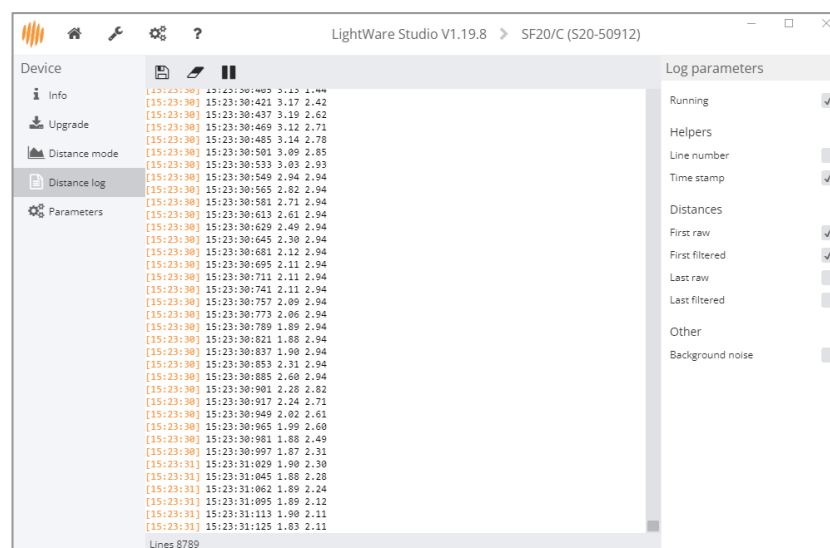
LightWare Studio V1.19.8 > SF20/C (S20-50912)

Device
Info
Upgrade
Distance mode
Distance log
Parameters

[15:23:30] 15:23:30:405 3.15 1.44
[15:23:30] 15:23:30:421 3.17 2.42
[15:23:30] 15:23:30:437 3.19 2.62
[15:23:30] 15:23:30:469 3.12 2.71
[15:23:30] 15:23:30:485 3.14 2.78
[15:23:30] 15:23:30:501 3.09 2.85
[15:23:30] 15:23:30:533 3.03 2.93
[15:23:30] 15:23:30:549 2.94 2.94
[15:23:30] 15:23:30:565 2.82 2.94
[15:23:30] 15:23:30:581 2.71 2.94
[15:23:30] 15:23:30:613 2.61 2.94
[15:23:30] 15:23:30:629 2.49 2.94
[15:23:30] 15:23:30:645 2.30 2.94
[15:23:30] 15:23:30:681 2.12 2.94
[15:23:30] 15:23:30:695 2.11 2.94
[15:23:30] 15:23:30:711 2.11 2.94
[15:23:30] 15:23:30:741 2.11 2.94
[15:23:30] 15:23:30:757 2.09 2.94
[15:23:30] 15:23:30:773 2.06 2.94
[15:23:30] 15:23:30:789 1.89 2.94
[15:23:30] 15:23:30:821 1.88 2.94
[15:23:30] 15:23:30:837 1.90 2.94
[15:23:30] 15:23:30:853 2.31 2.94
[15:23:30] 15:23:30:885 2.60 2.94
[15:23:30] 15:23:30:901 2.28 2.82
[15:23:30] 15:23:30:917 2.24 2.71
[15:23:30] 15:23:30:949 2.02 2.61
[15:23:30] 15:23:30:965 1.99 2.60
[15:23:30] 15:23:30:981 1.88 2.49
[15:23:30] 15:23:30:997 1.87 2.31
[15:23:31] 15:23:31:029 1.90 2.30
[15:23:31] 15:23:31:045 1.88 2.28
[15:23:31] 15:23:31:062 1.89 2.24
[15:23:31] 15:23:31:095 1.89 2.12
[15:23:31] 15:23:31:113 1.90 2.11
[15:23:31] 15:23:31:125 1.83 2.11
Lines 8789

Log parameters
Running
Helpers
Line number
Time stamp
Distances
First raw
First filtered
Last raw
Last filtered
Other
Background noise